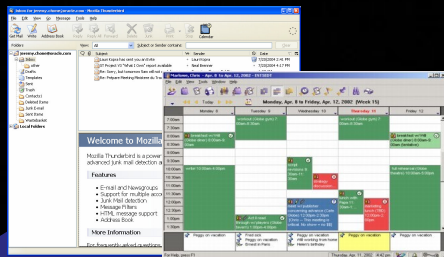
Inbox for jeremy.chown@oracle.com - Mozilla Thunderbird

File Edit View Go Message Tools Help

Get Mail Write Address Book Reply Reply All Forward Delete Junk Print Stop

Folders

View: All Subject or Sender contains:

jeremy.chown@oracle.com
Inbox
other
Drafts
Templates
Sent
Trash
Contacts
Deleted Items
Junk E-mail
Sent Items
Unified Mail
Local Folders

Subject
Sender
Date

Laura Kopas has sent you a card
Laura Kopas
7/23/2004 2:41 PM

RE: Project: VS "What I Own" request available
Noel Eberhardt
7/23/2004 4:21 PM

Re: Sorry, but tomorrow Sam will not
7/23/2004 3:46 PM

Re: Prepare Meeting Reviewer As Task
7/23/2004 4:17 PM

Welcome to Mozilla

Mozilla Thunderbird is a powerful
... small mail detection a...

Features

E-mail and Newsgroups
Support for multiple acco...
Junk Mail detection
Message Filters
HTML message support
Address Book

More Information

Martinez, Chris - Apr. 8 to Apr. 12, 2002 - PST/PDT

File Edit View Tools Window Help

Today

Monday, Apr. 8 to Friday, Apr. 12, 2002 (Week 15)

Monday 8
Tuesday 9
Wednesday 10
Thursday 11
Friday 12

7:00am
8:00am
9:00am
10:00am
11:00am
12:00pm
1:00pm
2:00pm
3:00pm
4:00pm

Piggy on vacation
Piggy on vacation
Piggy on vacation
Piggy on vacation
Piggy on vacation

Printer ... 1 ...
Thursday, Apr. 11, 2002 4:43 PM